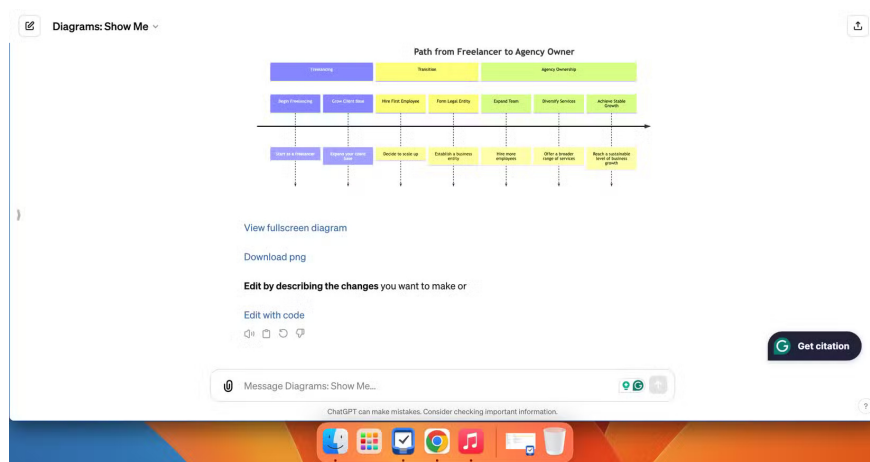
Diagrams: Show Me

Path from Freelancer to Agency Owner

Freelancing

Transition

Agency Ownership

Begin Freelancing

Grow Client Base

Hire First Employee

Form Legal Entity

Expand Team

Diversify Services

Achieve Stable Growth

Start as a freelancer

Expand your client base

Decide to scale up

Establish a business entity

Hire more employees

Offer a broader range of services

Reach a sustainable level of business growth

View fullscreen diagram

Download png

**Edit by describing the changes** you want to make or

Edit with code

Get citation

Message Diagrams: Show Me...

ChatGPT can make mistakes. Consider checking important information.

?